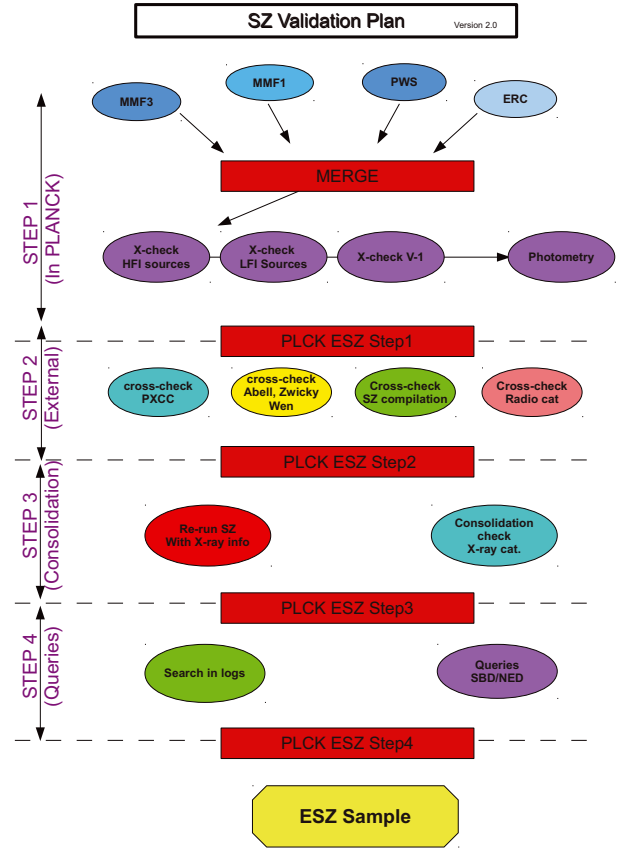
SZ Validation Plan Version 2.0

STEP 1 (In PLANCK)

MMF3

MMF1

PWS

ERC

MERGE

X-check HFI sources

X-check LFI Sources

X-check V-1

Photometry

PLCK ESZ Step1

STEP 2 (External)

cross-check PXCC

cross-check Abell, Zwicky Wen

Cross-check SZ compilation

Cross-check Radio cat

PLCK ESZ Step2

STEP 3 (Consolidation)

Re-run SZ With X-ray info

Consolidation check X-ray cat.

PLCK ESZ Step3

STEP 4 (Queries)

Search in logs

Queries SBD/NED

PLCK ESZ Step4

ESZ Sample